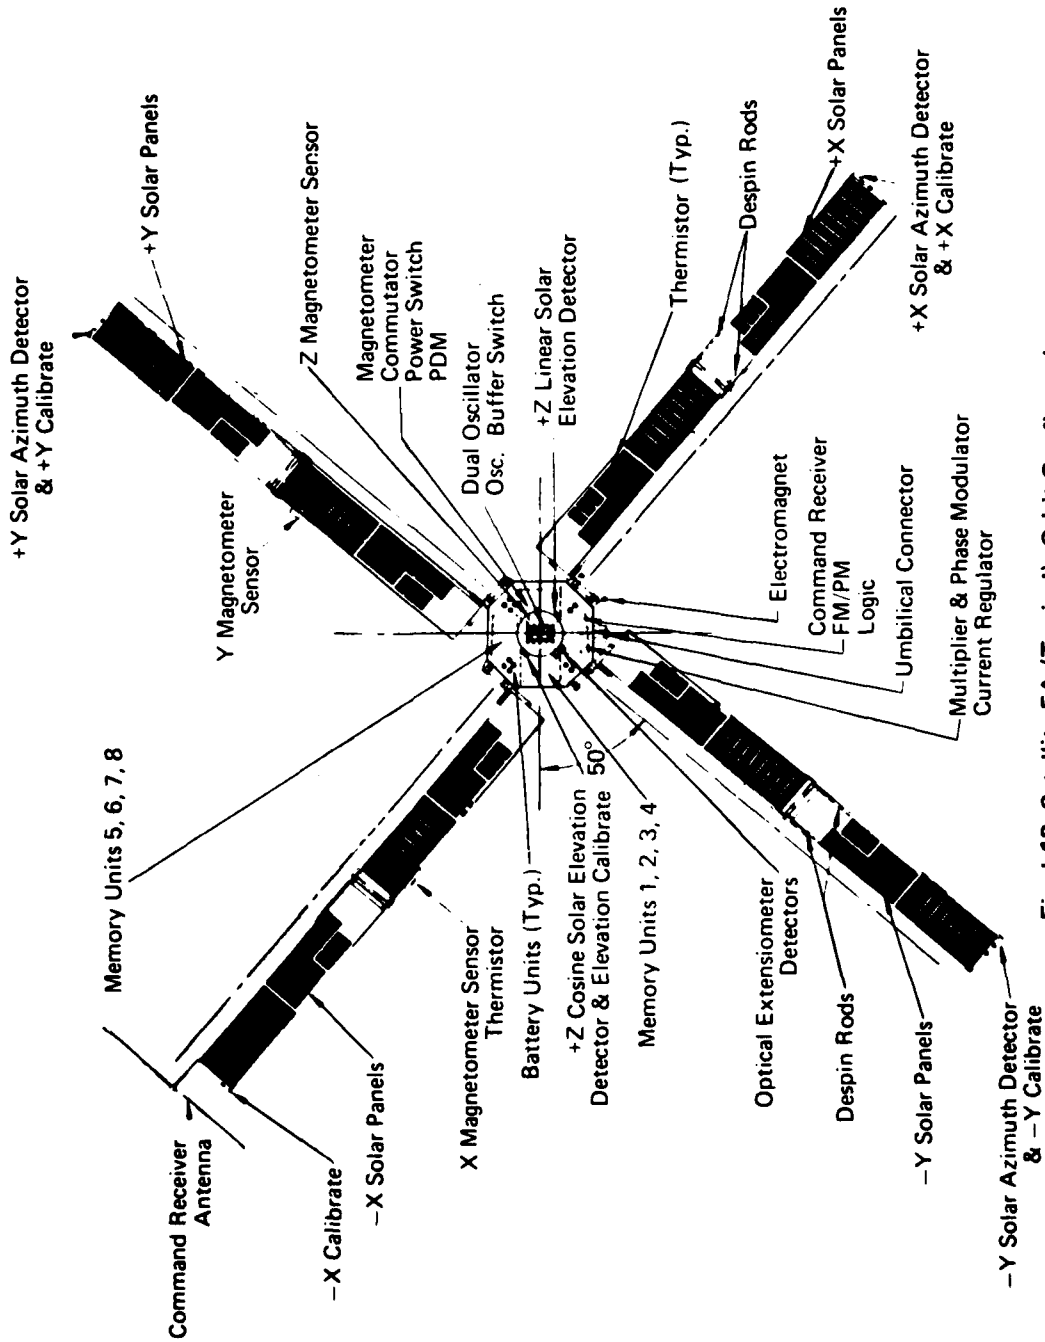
+Y Solar Azimuth Detector & +Y Calibrate

+Y Solar Panels

Z Magnetometer Sensor

Magnetometer Commutator Power Switch PDM

Dual Oscillator Osc. Buffer Switch

+Z Linear Solar Elevation Detector

Thermistor (Typ.)

Despin Rods

+X Solar Panels

+X Solar Azimuth Detector & +X Calibrate

Y Magnetometer Sensor

Electromagnet

Command Receiver FM/PM Logic

Umbilical Connector

Multiplier & Phase Modulator Current Regulator

Memory Units 5, 6, 7, 8

50°

Command Receiver Antenna

–X Calibrate

–X Solar Panels

X Magnetometer Sensor Thermistor

Battery Units (Typ.)

+Z Cosine Solar Elevation Detector & Elevation Calibrate

Memory Units 1, 2, 3, 4

Optical Extensiometer Detectors

Despin Rods

–Y Solar Panels

–Y Solar Azimuth Detector & –Y Calibrate

Fig. 1.12 Satellite 5A (Typical) Orbit Configuration